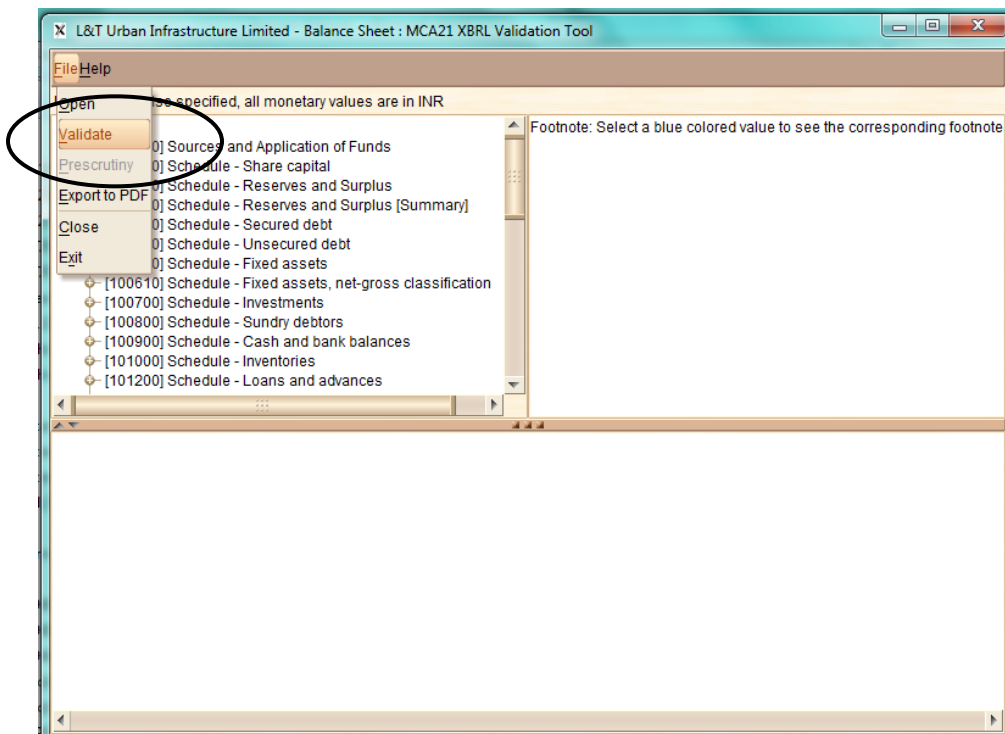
L&T Urban Infrastructure Limited - Balance Sheet : MCA21 XBRL Validation Tool

File Help

Open
Validate
Prescrutiny
Export to PDF
Close
Exit

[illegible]se specified, all monetary values are in INR

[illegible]0] Sources and Application of Funds
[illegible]0] Schedule - Share capital
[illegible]0] Schedule - Reserves and Surplus
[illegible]0] Schedule - Reserves and Surplus [Summary]
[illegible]0] Schedule - Secured debt
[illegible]0] Schedule - Unsecured debt
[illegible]0] Schedule - Fixed assets
[100610] Schedule - Fixed assets, net-gross classification
[100700] Schedule - Investments
[100800] Schedule - Sundry debtors
[100900] Schedule - Cash and bank balances
[101000] Schedule - Inventories
[101200] Schedule - Loans and advances

Footnote: Select a blue colored value to see the corresponding footnote